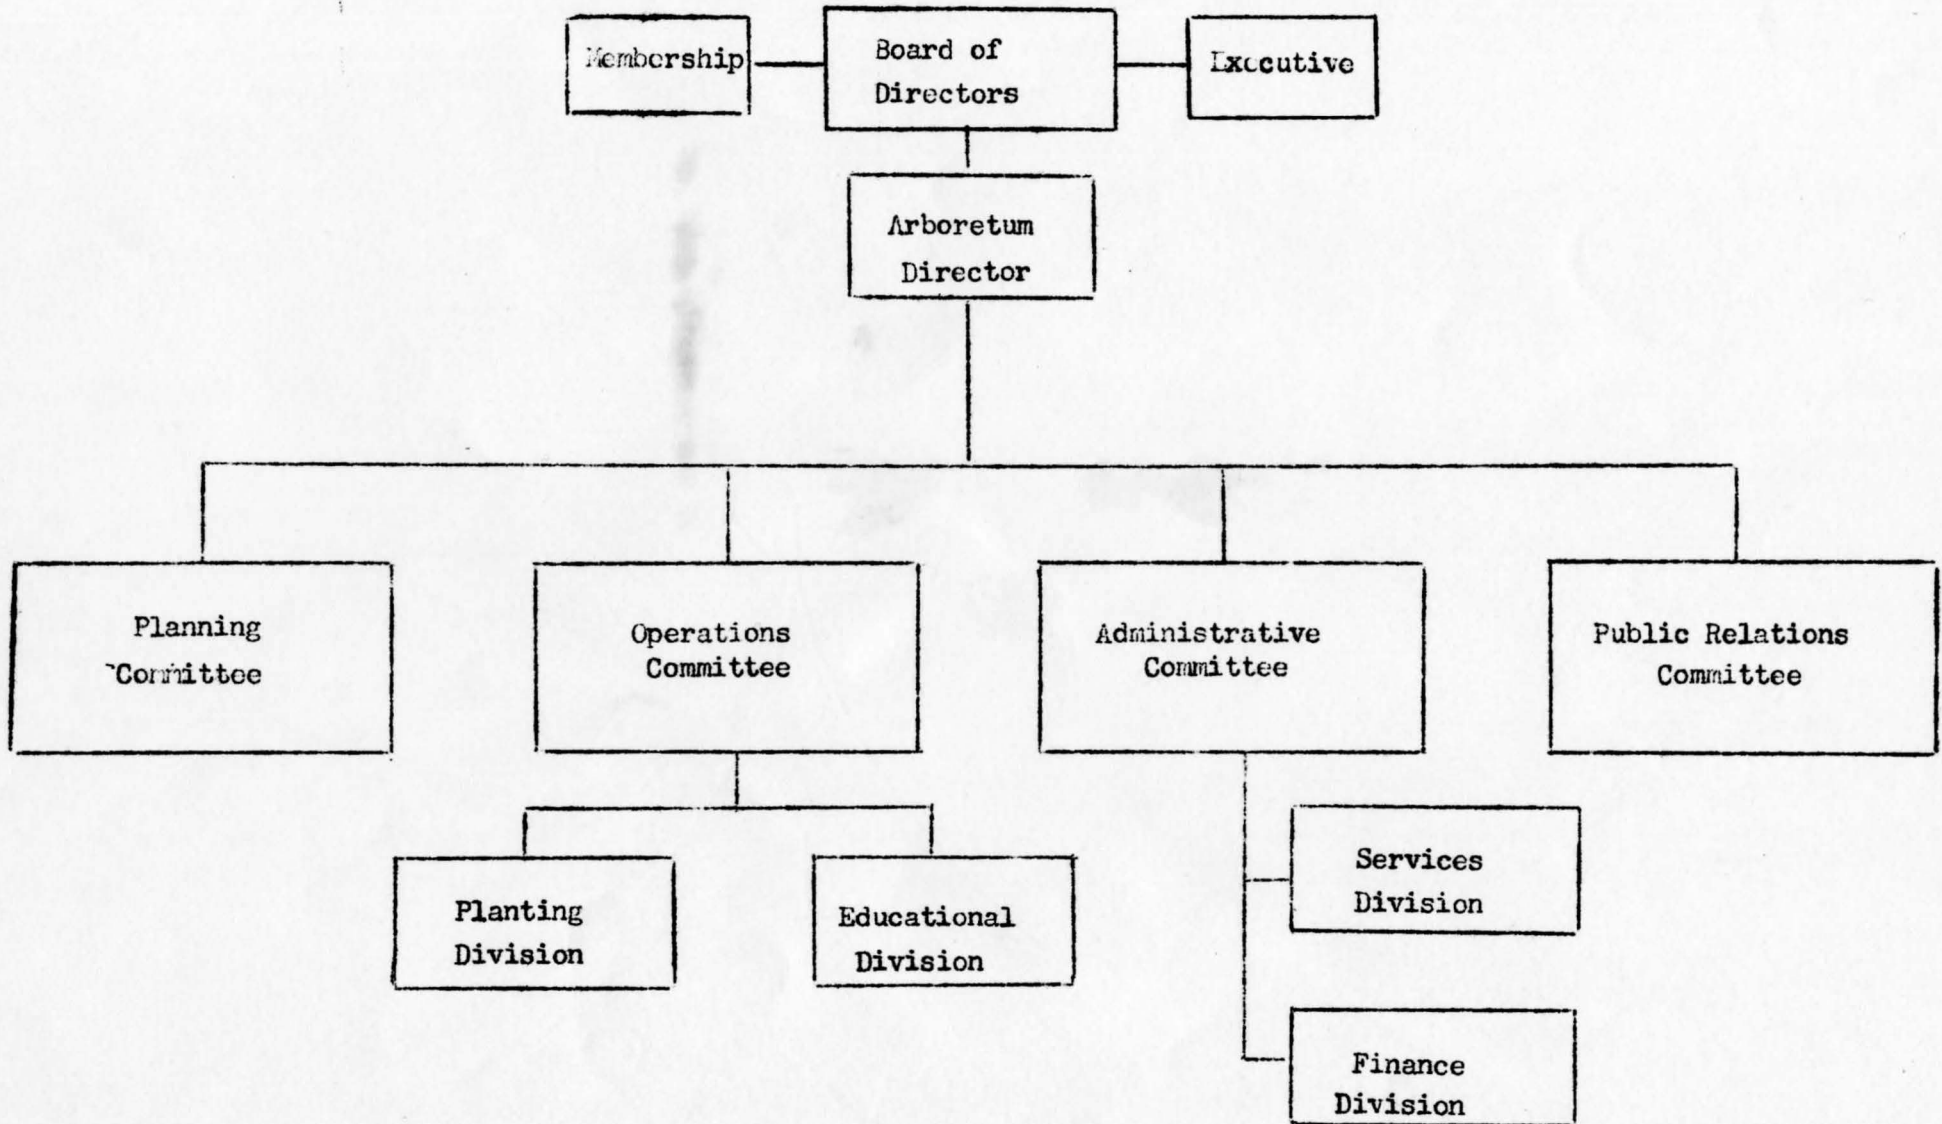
Membership

Board of Directors

Lxecutive

Arboretum Director

Planning Committee

Operations Committee

Administrative Committee

Public Relations Committee

Planting Division

Educational Division

Services Division

Finance Division